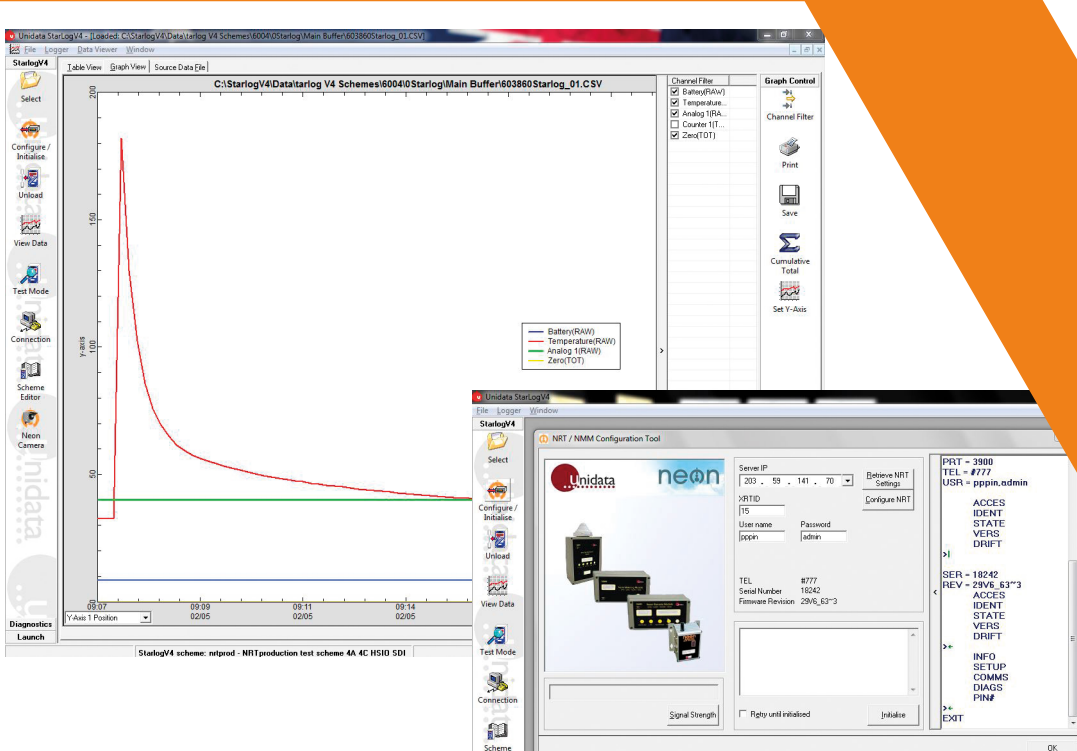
Unidata StarLogV4 - [Loaded: C:\StarlogV4\Data\tarlog V4 Schemes\6004\0Starlog\Main Buffer\603860Starlog_01.CSV]

File Logger Data Viewer Window

StarlogV4

Select

Configure / Initialise

Unload

View Data

Test Mode

Connection

Scheme Editor

Neon Camera

Diagnostics

Launch

Table View Graph View Source Data File

C:\StarlogV4\Data\tarlog V4 Schemes\6004\0Starlog\Main Buffer\603860Starlog_01.CSV

200

150

y-axis 100

50

Battery(RAW)
Temperature(RAW)
Analog 1(RAW)
Zero(TOT)

09:07 02/05
09:09 02/05
09:11 02/05
09:14 02/05

Y-Axis 1 Position

Channel Filter

Battery(RAW)
Temperature...
Analog 1(RA...
Counter 1(T...
Zero(TOT)

Graph Control

Channel Filter

Print

Save

Cumulative Total

Set Y-Axis

StarlogV4 scheme: nrtprod - NRTproduction test scheme 4A 4C HSIO SDI

Unidata StarLogV4

File Logger Window

StarlogV4

Select

Configure / Initialise

Unload

View Data

Test Mode

Connection

Scheme

NRT / NMM Configuration Tool

Unidata

neon

Server IP

203 . 59 . 141 . 70

Retrieve NRT Settings

Configure NRT

XRTID

15

User name

pppin

Password

admin

TEL #777

Serial Number 18242

Firmware Revision 29V6_63~3

Signal Strength

Retry until initialised

Initialise

PRT = 3900
TEL = #777
USR = pppin,admin

ACCES
IDENT
STATE
VERS
DRIFT

>I

SER = 18242
REV = 29V6_63~3
ACCES
IDENT
STATE
VERS
DRIFT

>+
INFO
SETUP
COMMS
DIAGS
PIN#

>+
EXIT

OK